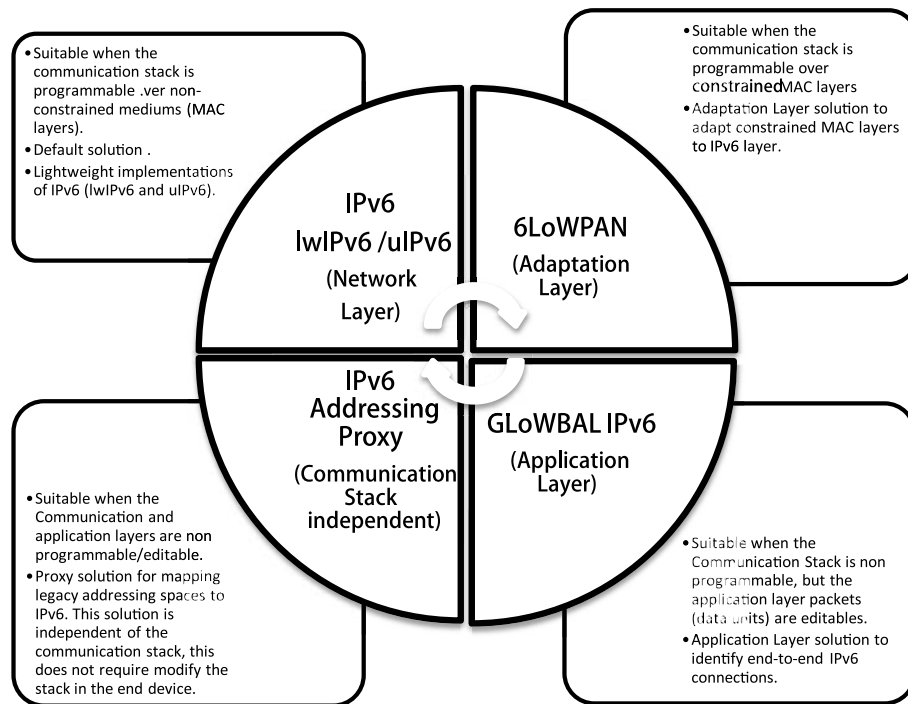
• Suitable when the communication stack is programmable .ver non-constrained mediums (MAC layers).
• Default solution .
• Lightweight implementations of IPv6 (lwIPv6 and uIPv6).

• Suitable when the communication stack is programmable over constrainedMAC layers
• Adaptation Layer solution to adapt constrained MAC layers to IPv6 layer.

IPv6
lwIPv6 /uIPv6
(Network Layer)

6LoWPAN
(Adaptation Layer)

IPv6
Addressing
Proxy
(Communication Stack independent)

GLoWBAL IPv6
(Application Layer)

• Suitable when the Communication and application layers are non programmable/editable.
• Proxy solution for mapping legacy addressing spaces to IPv6. This solution is independent of the communication stack, this does not require modify the stack in the end device.

• Suitable when the Communication Stack is non programmable, but the application layer packets (data units) are editables.
• Application Layer solution to identify end-to-end IPv6 connections.